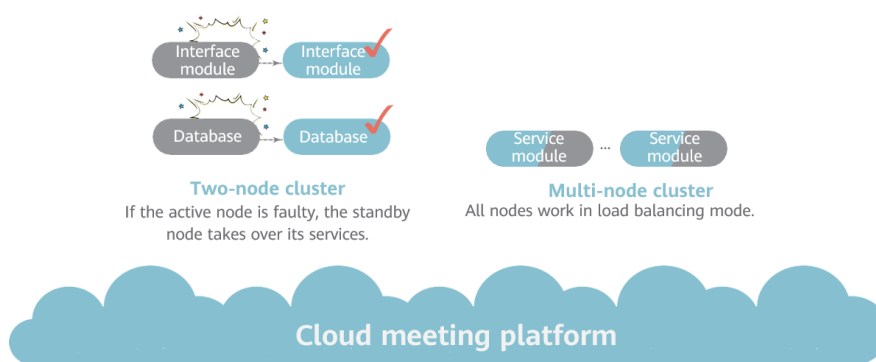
Interface module

Interface module

Database

Database

Two-node cluster
If the active node is faulty, the standby node takes over its services.

Service module

...

Service module

Multi-node cluster
All nodes work in load balancing mode.

Cloud meeting platform